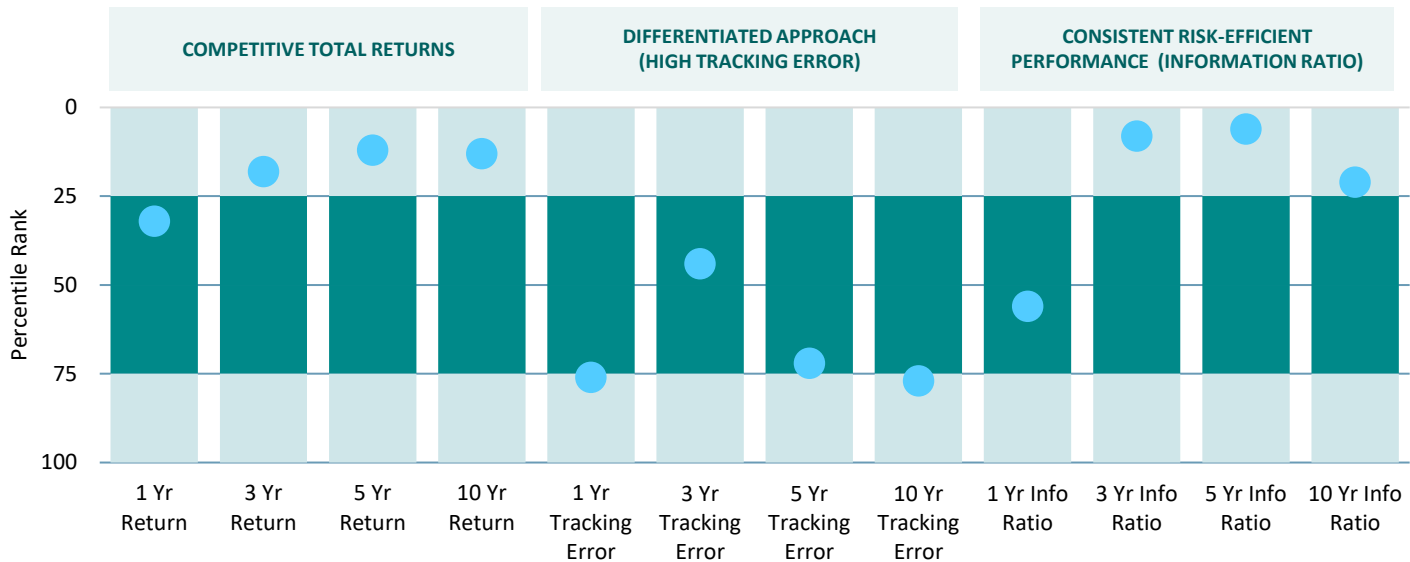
COMPETITIVE TOTAL RETURNS

DIFFERENTIATED APPROACH (HIGH TRACKING ERROR)

CONSISTENT RISK-EFFICIENT PERFORMANCE (INFORMATION RATIO)

Percentile Rank

0
25
50
75
100

1 Yr Return
3 Yr Return
5 Yr Return
10 Yr Return
1 Yr Tracking Error
3 Yr Tracking Error
5 Yr Tracking Error
10 Yr Tracking Error
1 Yr Info Ratio
3 Yr Info Ratio
5 Yr Info Ratio
10 Yr Info Ratio